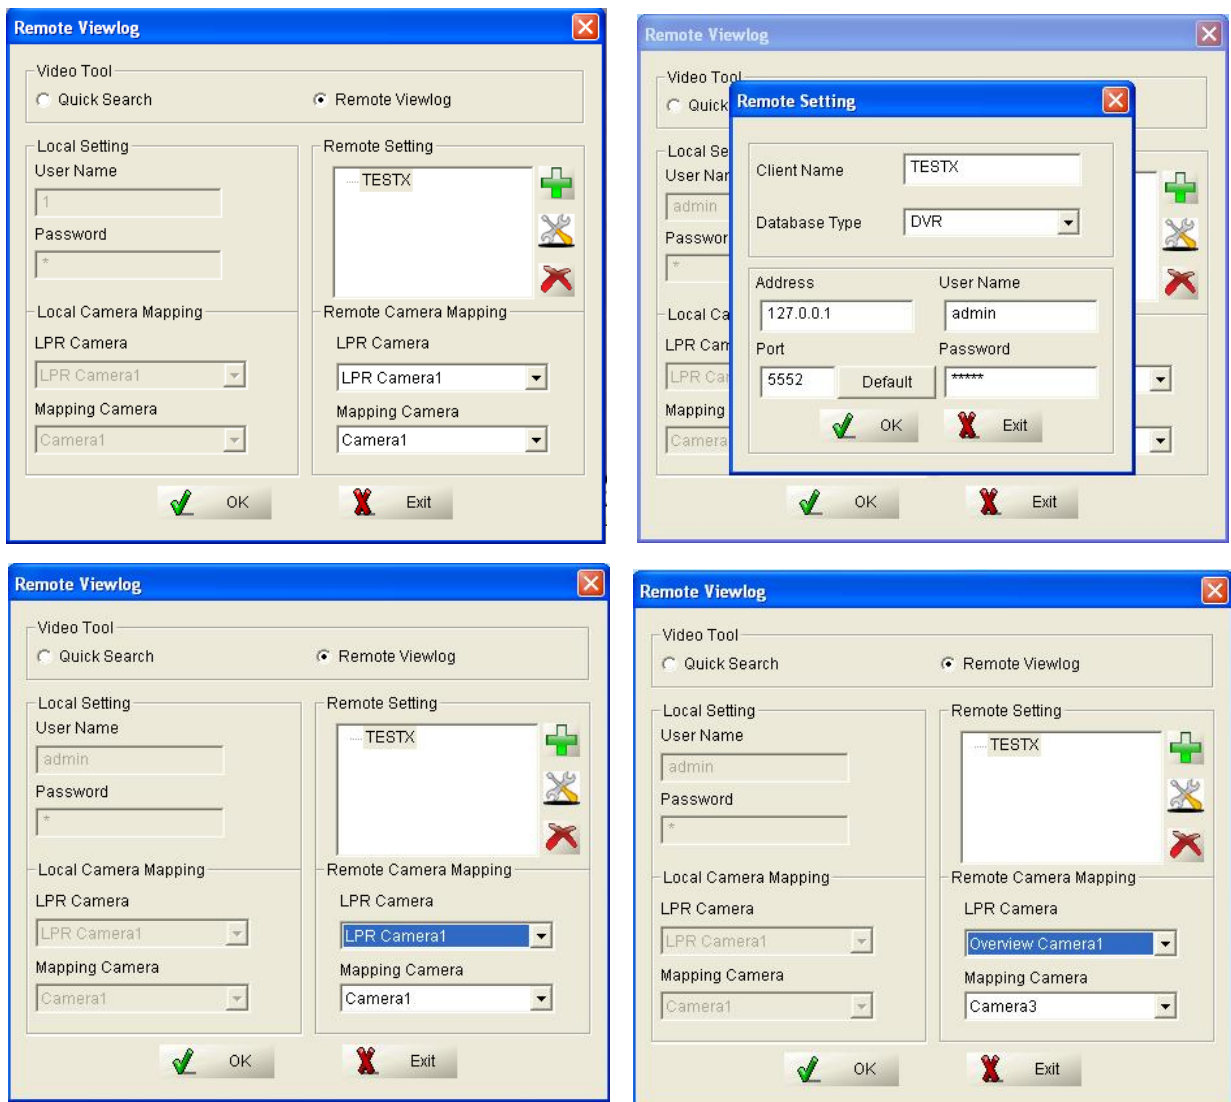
Remote Viewlog

Video Tool
Quick Search
Remote Viewlog

Local Setting
User Name
1
Password
*

Remote Setting
TESTX

Local Camera Mapping
LPR Camera
LPR Camera1
Mapping Camera
Camera1

Remote Camera Mapping
LPR Camera
LPR Camera1
Mapping Camera
Camera1

OK
Exit

Remote Viewlog

Video Tool
Quick
Local Se
User Nar
admin
Passwor
*
Local Ca
LPR Cam
LPR Ca
Mapping
Camera

Remote Setting

Client Name
TESTX
Database Type
DVR

Address
127.0.0.1
User Name
admin
Port
5552
Default
Password
*****

OK
Exit

OK
Exit

Remote Viewlog

Video Tool
Quick Search
Remote Viewlog

Local Setting
User Name
admin
Password
*

Remote Setting
TESTX

Local Camera Mapping
LPR Camera
LPR Camera1
Mapping Camera
Camera1

Remote Camera Mapping
LPR Camera
LPR Camera1
Mapping Camera
Camera1

OK
Exit

Remote Viewlog

Video Tool
Quick Search
Remote Viewlog

Local Setting
User Name
admin
Password
*

Remote Setting
TESTX

Local Camera Mapping
LPR Camera
LPR Camera1
Mapping Camera
Camera1

Remote Camera Mapping
LPR Camera
Overview Camera1
Mapping Camera
Camera3

OK
Exit